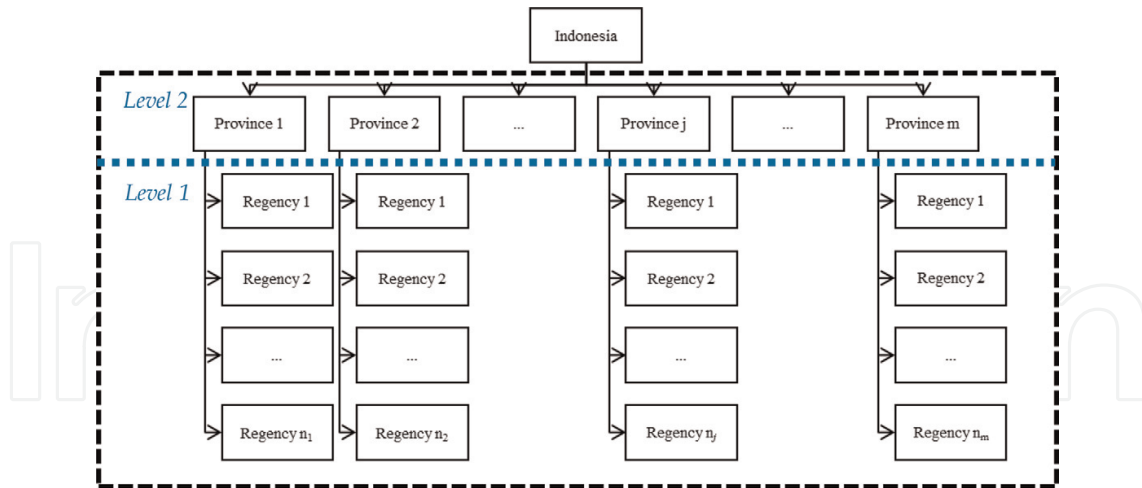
Indonesia

Level 2

Province 1

Province 2

...

Province j

...

Province m

Level 1

Regency 1

Regency 2

...

Regency $n_1$

Regency 1

Regency 2

...

Regency $n_2$

Regency 1

Regency 2

...

Regency $n_j$

Regency 1

Regency 2

...

Regency $n_m$